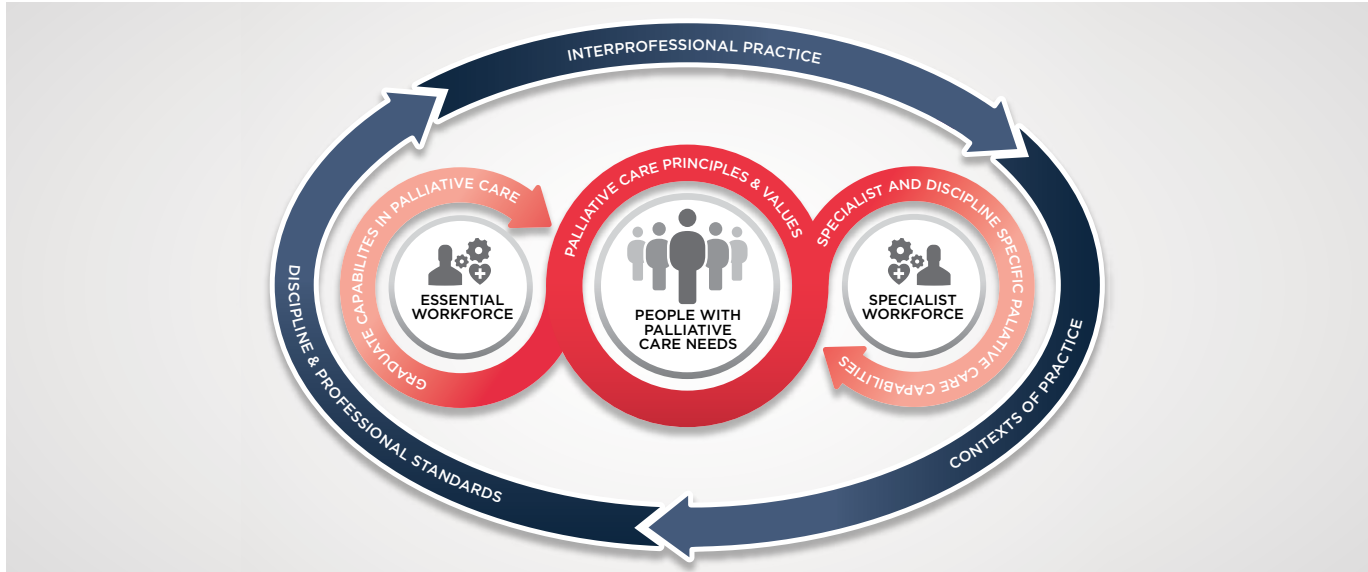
INTERPROFESSIONAL PRACTICE

CONTEXTS OF PRACTICE

DISCIPLINE & PROFESSIONAL STANDARDS

GRADUATE CAPABILITES IN PALLIATIVE CARE

ESSENTIAL WORKFORCE

PALLIATIVE CARE PRINCIPLES & VALUES

PEOPLE WITH PALLIATIVE CARE NEEDS

SPECIALIST AND DISCIPLINE SPECIFIC PALIATIVE CARE CAPABILITIES

SPECIALIST WORKFORCE